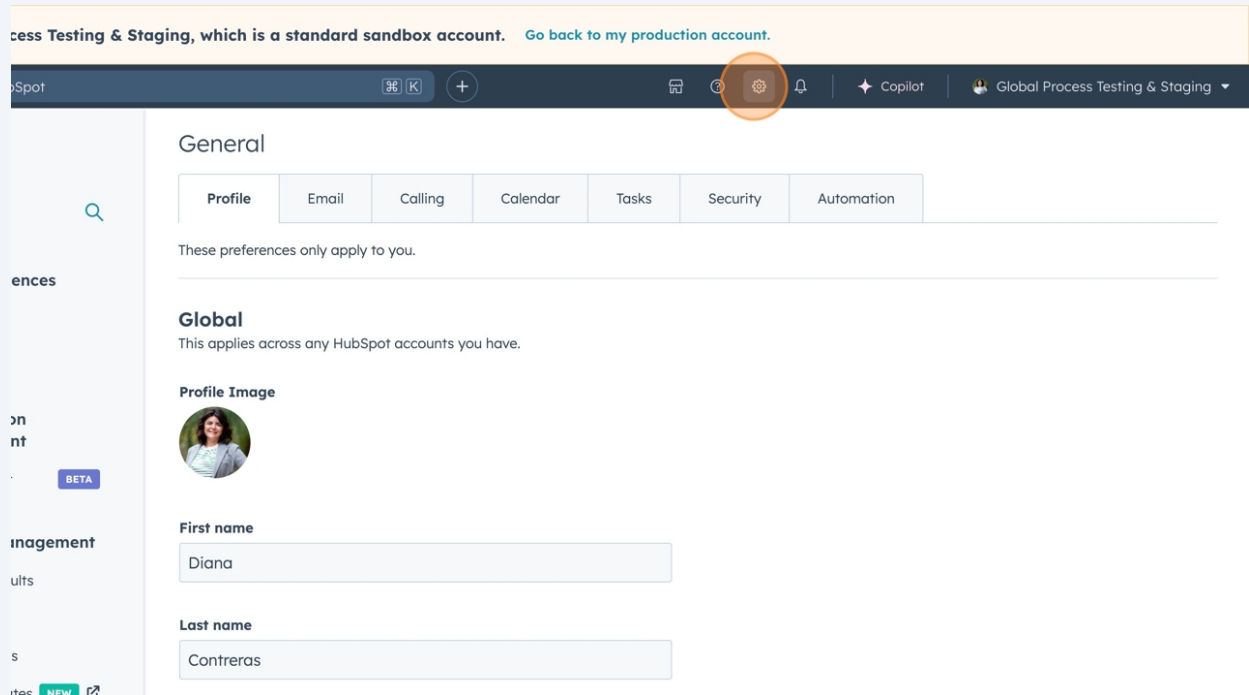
cess Testing & Staging, which is a standard sandbox account. Go back to my production account.

bSpot ⌘ K +

Copilot Global Process Testing & Staging

ences

on
nt

BETA

nagement
ults

s
tes NEW

General

| Profile | Email | Calling | Calendar | Tasks | Security | Automation |
|---|---|---|---|---|---|---|

These preferences only apply to you.

Global
This applies across any HubSpot accounts you have.

Profile Image

First name
Diana

Last name
Contreras